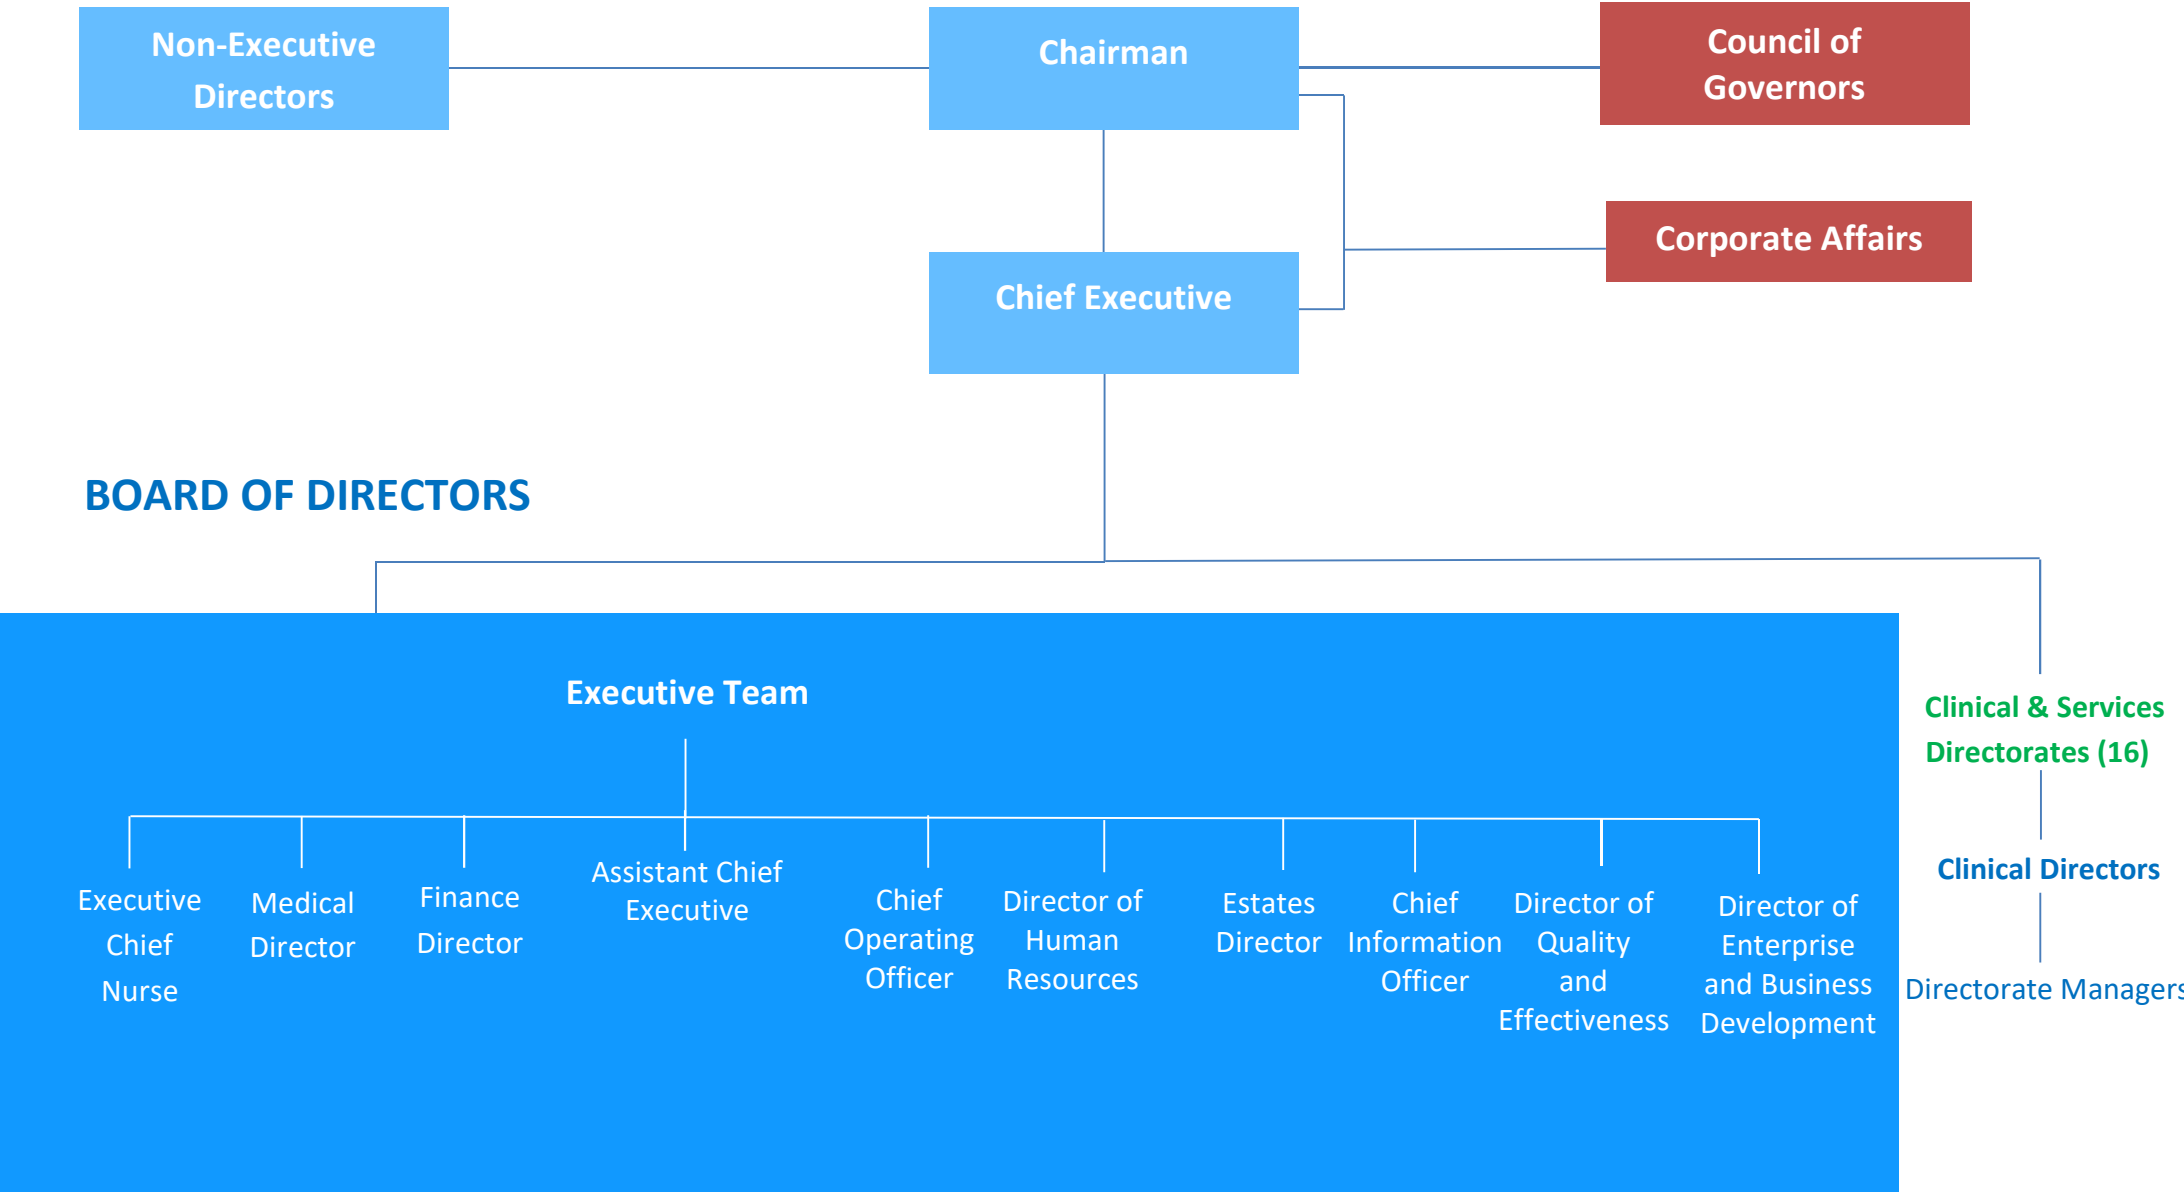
Non-Executive Directors

Chairman

Council of Governors

Corporate Affairs

Chief Executive

BOARD OF DIRECTORS

Executive Team

Executive Chief Nurse

Medical Director

Finance Director

Assistant Chief Executive

Chief Operating Officer

Director of Human Resources

Estates Director

Chief Information Officer

Director of Quality and Effectiveness

Director of Enterprise and Business Development

Clinical & Services Directorates (16)

Clinical Directors

Directorate Managers